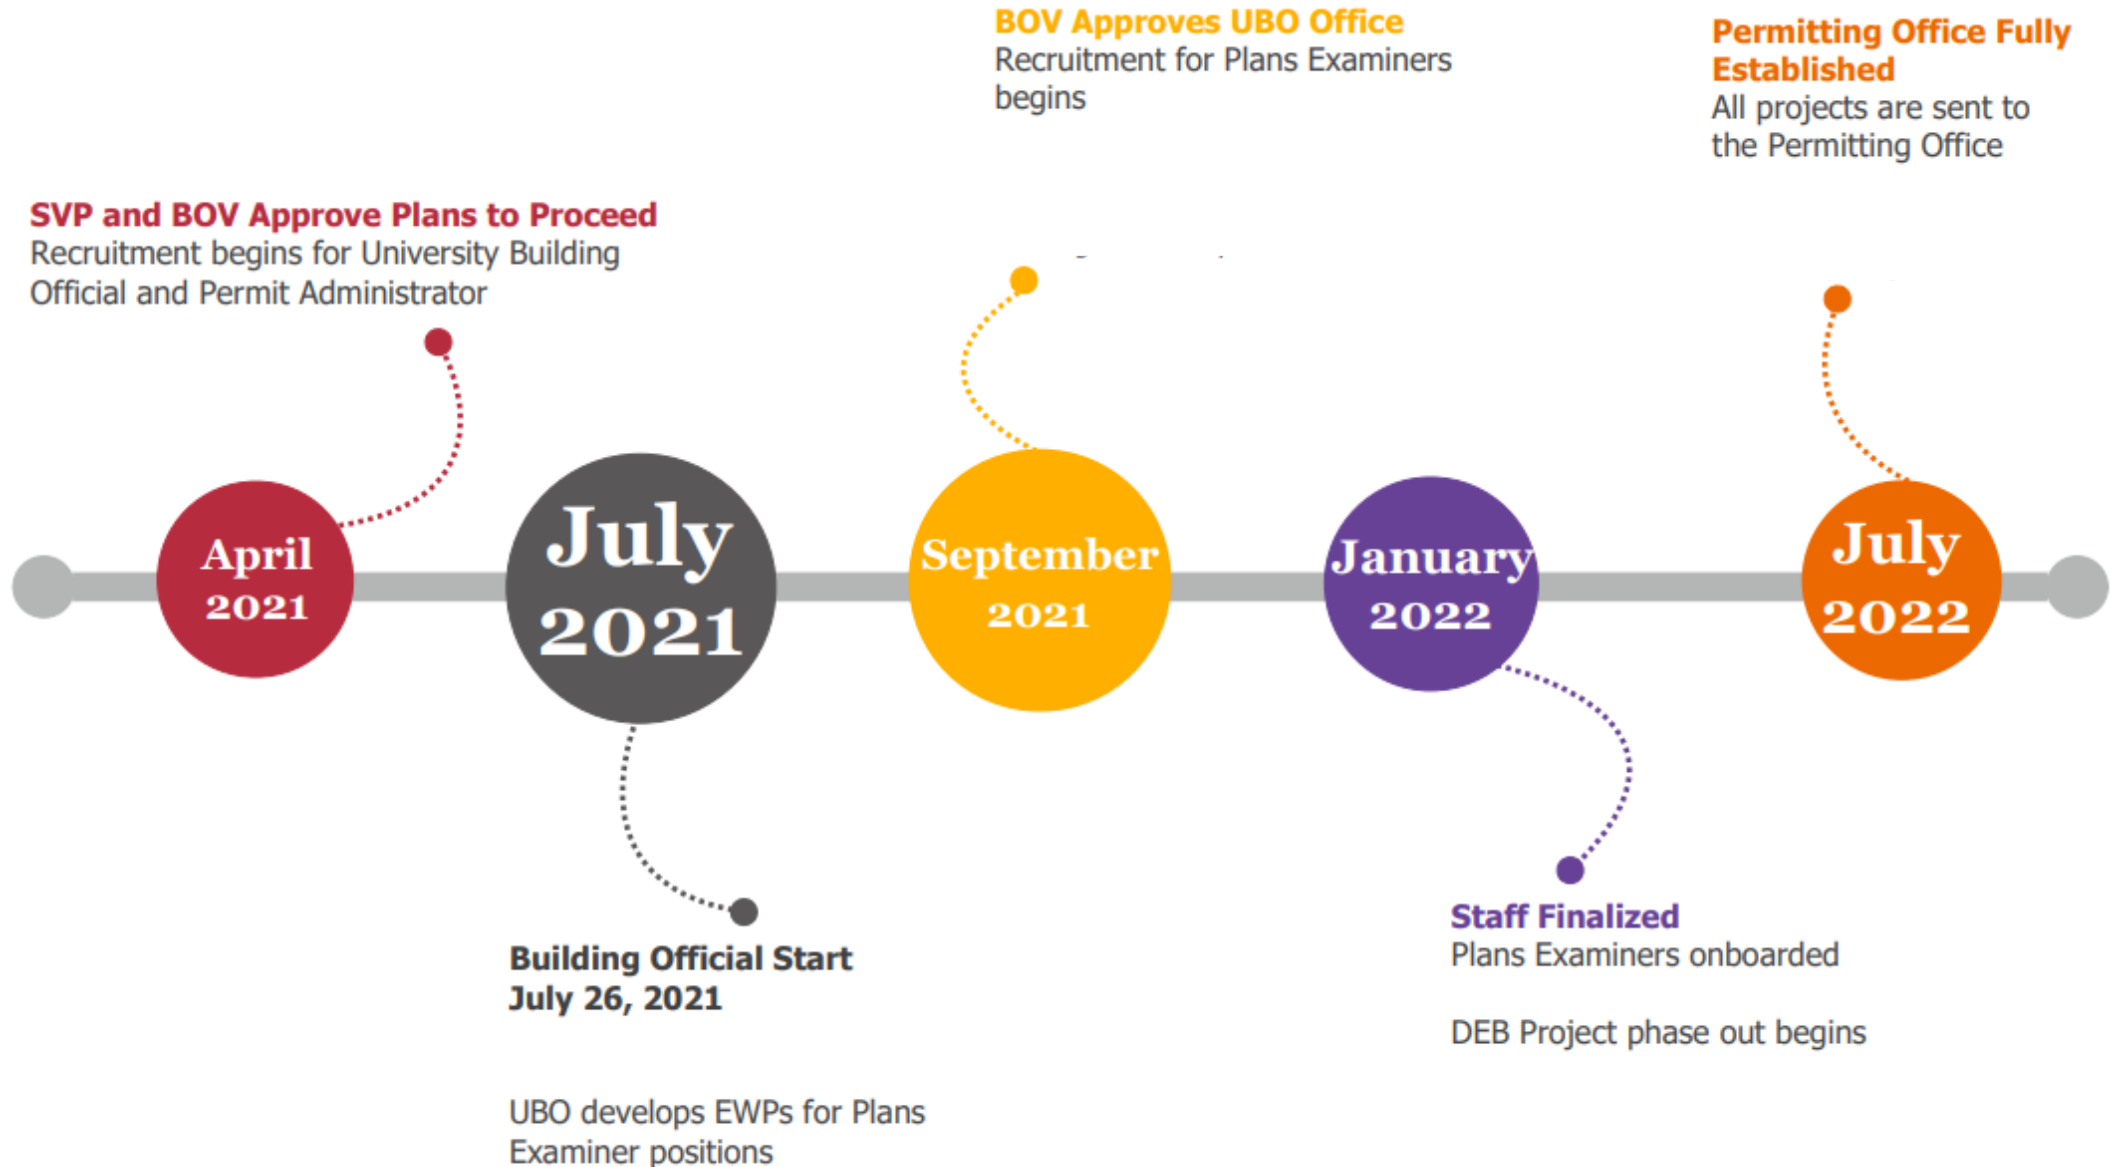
BOV Approves UBO Office
Recruitment for Plans Examiners begins

Permitting Office Fully Established
All projects are sent to the Permitting Office

SVP and BOV Approve Plans to Proceed
Recruitment begins for University Building Official and Permit Administrator

April 2021

July 2021

September 2021

January 2022

July 2022

Building Official Start
July 26, 2021

UBO develops EWPs for Plans Examiner positions

Staff Finalized
Plans Examiners onboarded

DEB Project phase out begins